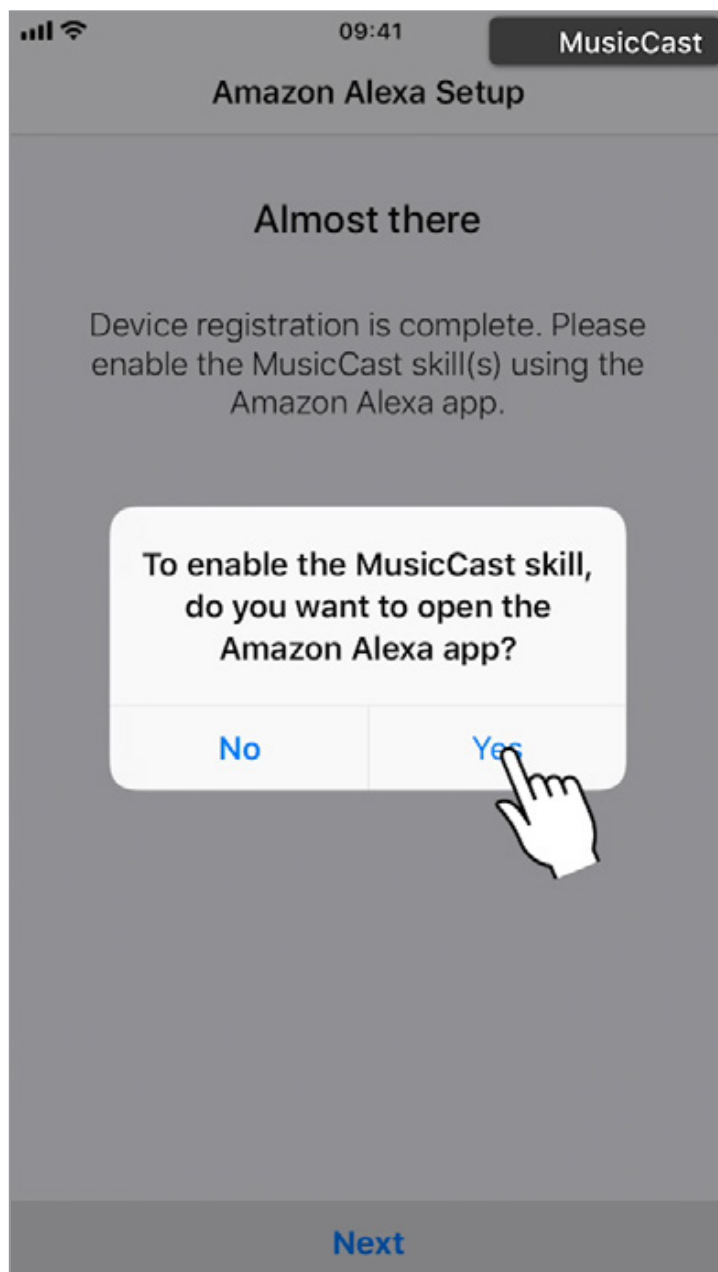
09:41

MusicCast

Amazon Alexa Setup

Almost there

Device registration is complete. Please enable the MusicCast skill(s) using the Amazon Alexa app.

To enable the MusicCast skill, do you want to open the Amazon Alexa app?

No

Yes

Next